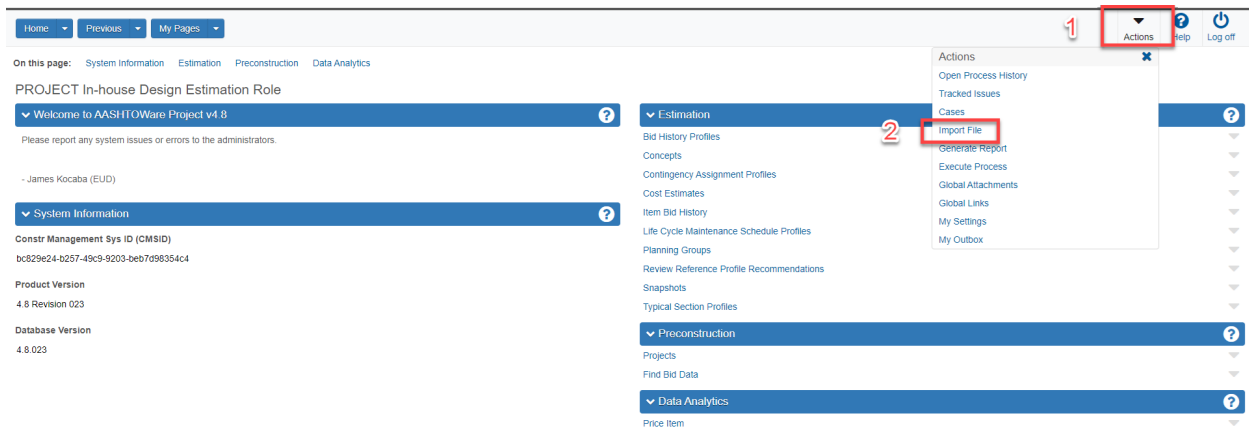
Home Previous My Pages

1 Actions Help Log off

On this page: System Information Estimation Preconstruction Data Analytics

PROJECT In-house Design Estimation Role

Welcome to AASHTOWare Project v4.8

Please report any system issues or errors to the administrators.

- James Kocaba (EUD)

System Information

Constr Management Sys ID (CMSID)

bc829e24-b257-49c9-9203-beb7d98354c4

Product Version

4.8 Revision 023

Database Version

4.8.023

Estimation

Bid History Profiles

Concepts

Contingency Assignment Profiles

Cost Estimates

Item Bid History

Life Cycle Maintenance Schedule Profiles

Planning Groups

Review Reference Profile Recommendations

Snapshots

Typical Section Profiles

Preconstruction

Projects

Find Bid Data

Data Analytics

Price Item

Actions

Open Process History

Tracked Issues

Cases

2 Import File

Generate Report

Execute Process

Global Attachments

Global Links

My Settings

My Outbox